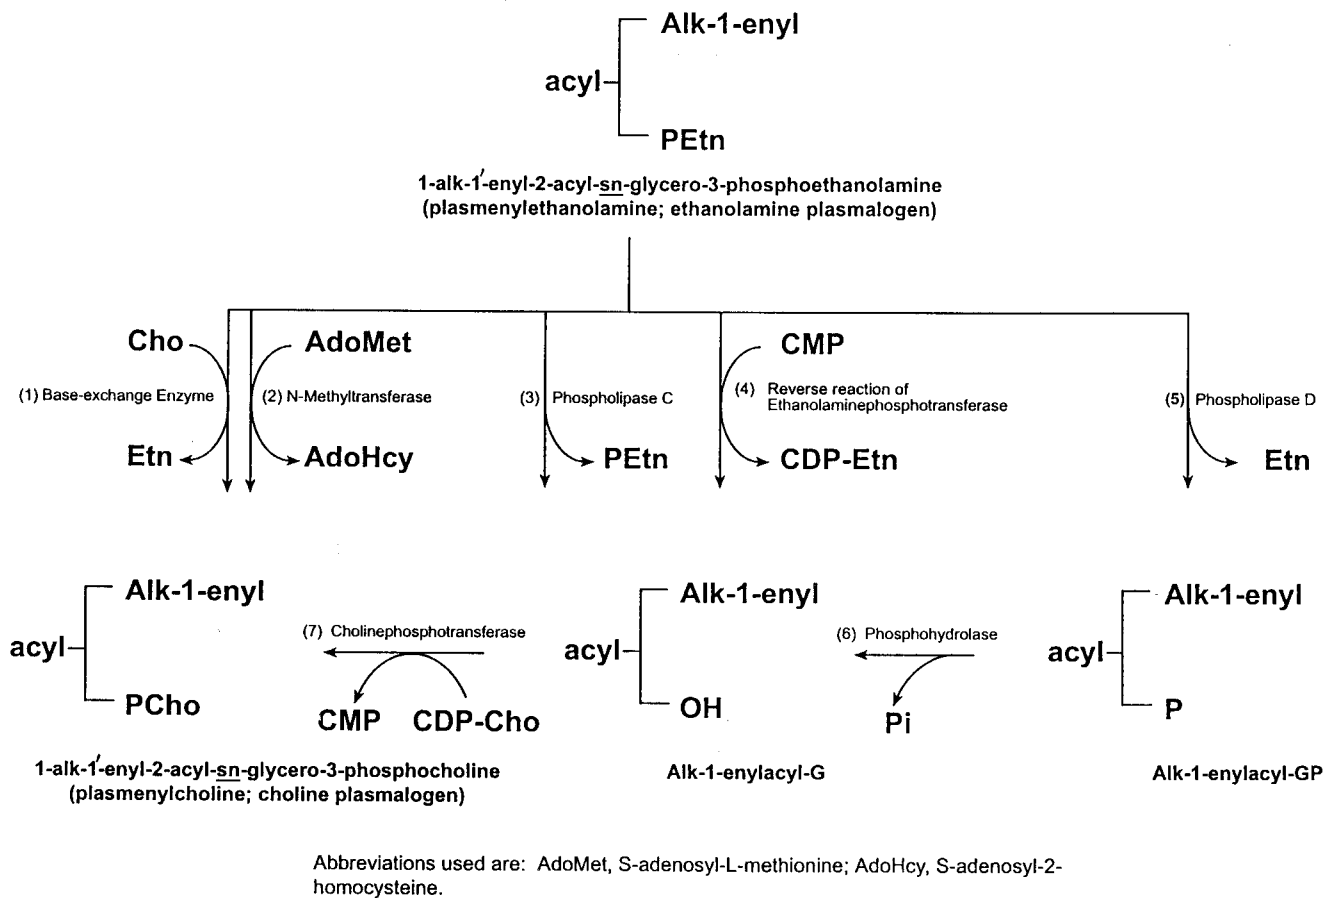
Alk-1-enyl

acyl

PEtn

1-alk-1′-enyl-2-acyl-sn-glycero-3-phosphoethanolamine (plasmenylethanolamine; ethanolamine plasmalogen)

Cho

(1) Base-exchange Enzyme

Etn

AdoMet

(2) N-Methyltransferase

AdoHcy

(3) Phospholipase C

PEtn

CMP

(4) Reverse reaction of Ethanolaminephosphotransferase

CDP-Etn

(5) Phospholipase D

Etn

Alk-1-enyl

acyl

PCho

1-alk-1′-enyl-2-acyl-sn-glycero-3-phosphocholine (plasmenylcholine; choline plasmalogen)

(7) Cholinephosphotransferase

CMP

CDP-Cho

Alk-1-enyl

acyl

OH

Alk-1-enylacyl-G

(6) Phosphohydrolase

Pi

Alk-1-enyl

acyl

P

Alk-1-enylacyl-GP

Abbreviations used are: AdoMet, S-adenosyl-L-methionine; AdoHcy, S-adenosyl-2-homocysteine.